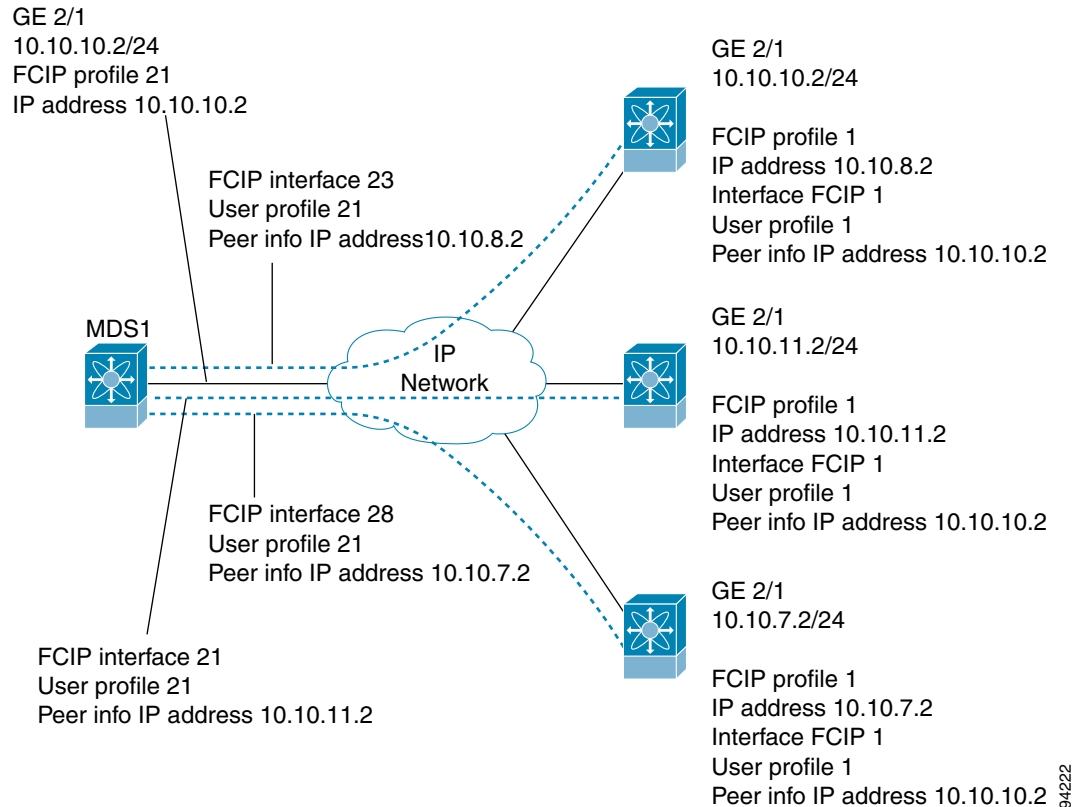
GE 2/1
10.10.10.2/24
FCIP profile 21
IP address 10.10.10.2

FCIP interface 23
User profile 21
Peer info IP address10.10.8.2

MDS1

IP
Network

FCIP interface 28
User profile 21
Peer info IP address 10.10.7.2

FCIP interface 21
User profile 21
Peer info IP address 10.10.11.2

GE 2/1
10.10.10.2/24

FCIP profile 1
IP address 10.10.8.2
Interface FCIP 1
User profile 1
Peer info IP address 10.10.10.2

GE 2/1
10.10.11.2/24

FCIP profile 1
IP address 10.10.11.2
Interface FCIP 1
User profile 1
Peer info IP address 10.10.10.2

GE 2/1
10.10.7.2/24

FCIP profile 1
IP address 10.10.7.2
Interface FCIP 1
User profile 1
Peer info IP address 10.10.10.2

94222